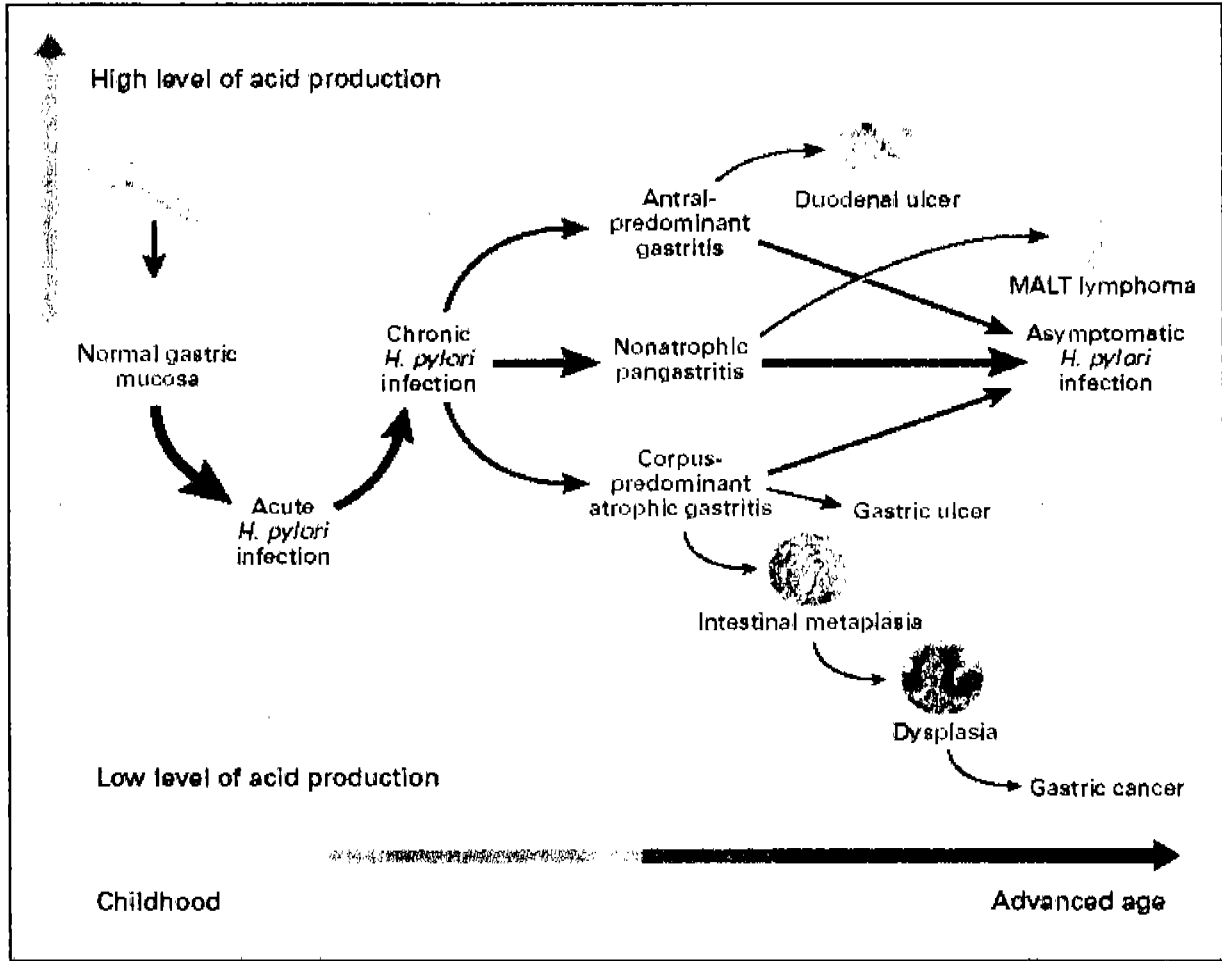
High level of acid production

Normal gastric mucosa

Acute *H. pylori* infection

Chronic *H. pylori* infection

Antral-predominant gastritis

Duodenal ulcer

MALT lymphoma

Nonatrophic pangastritis

Asymptomatic *H. pylori* infection

Corpus-predominant atrophic gastritis

Gastric ulcer

Intestinal metaplasia

Dysplasia

Gastric cancer

Low level of acid production

Childhood

Advanced age